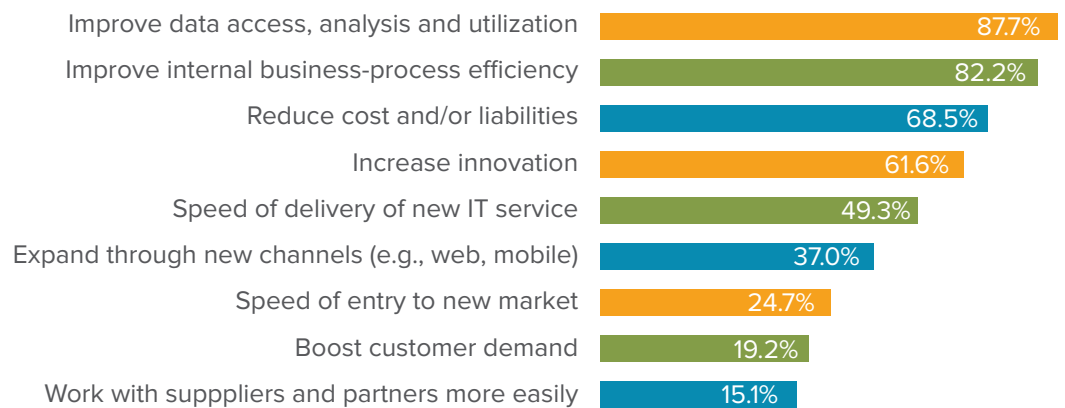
Improve data access, analysis and utilization 87.7%
Improve internal business-process efficiency 82.2%
Reduce cost and/or liabilities 68.5%
Increase innovation 61.6%
Speed of delivery of new IT service 49.3%
Expand through new channels (e.g., web, mobile) 37.0%
Speed of entry to new market 24.7%
Boost customer demand 19.2%
Work with suppplier and partners more easily 15.1%